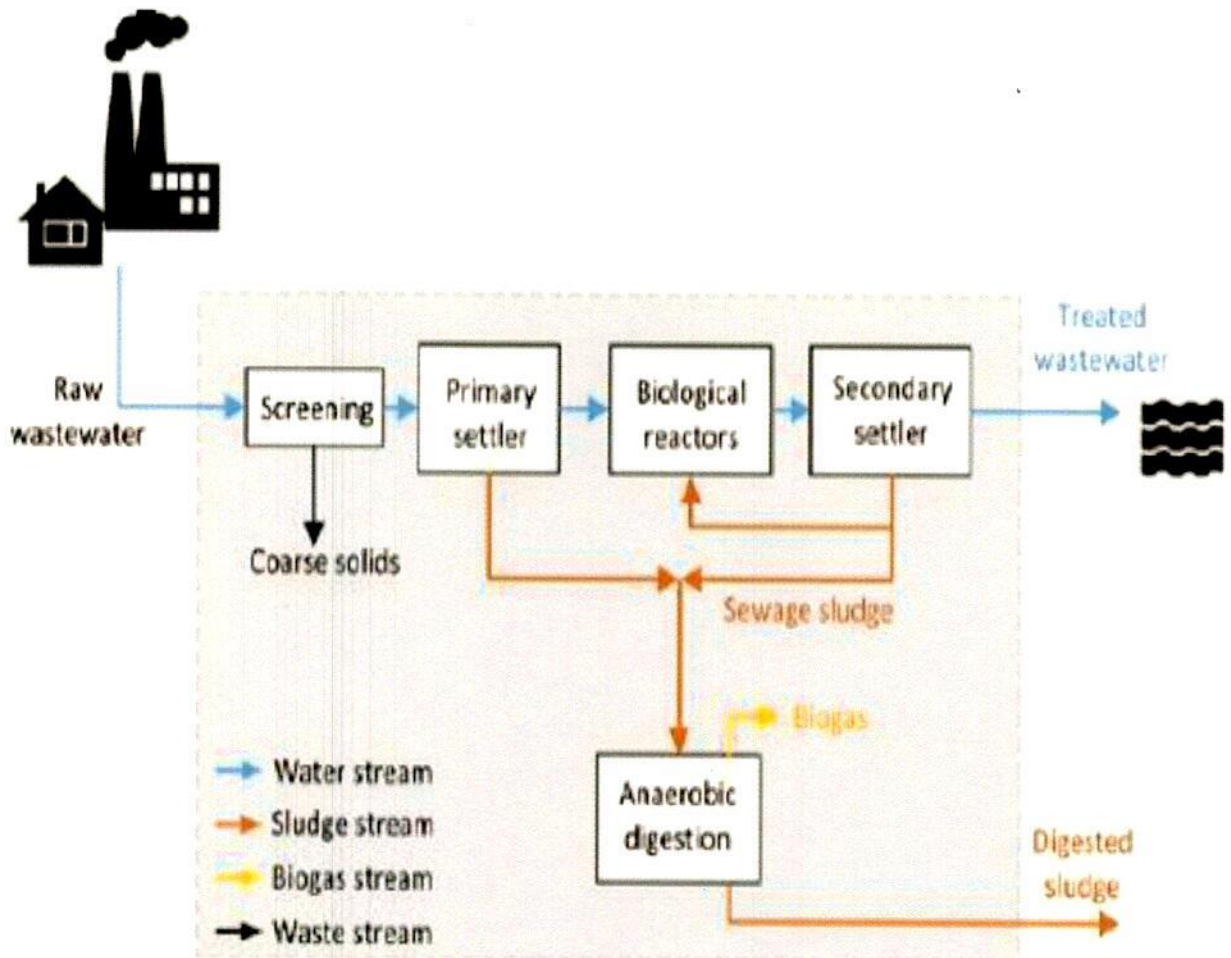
Raw wastewater

Screening

Primary settler

Biological reactors

Secondary settler

Treated wastewater

Coarse solids

Sewage sludge

Biogas

Anaerobic digestion

Digested sludge

Water stream

Sludge stream

Biogas stream

Waste stream